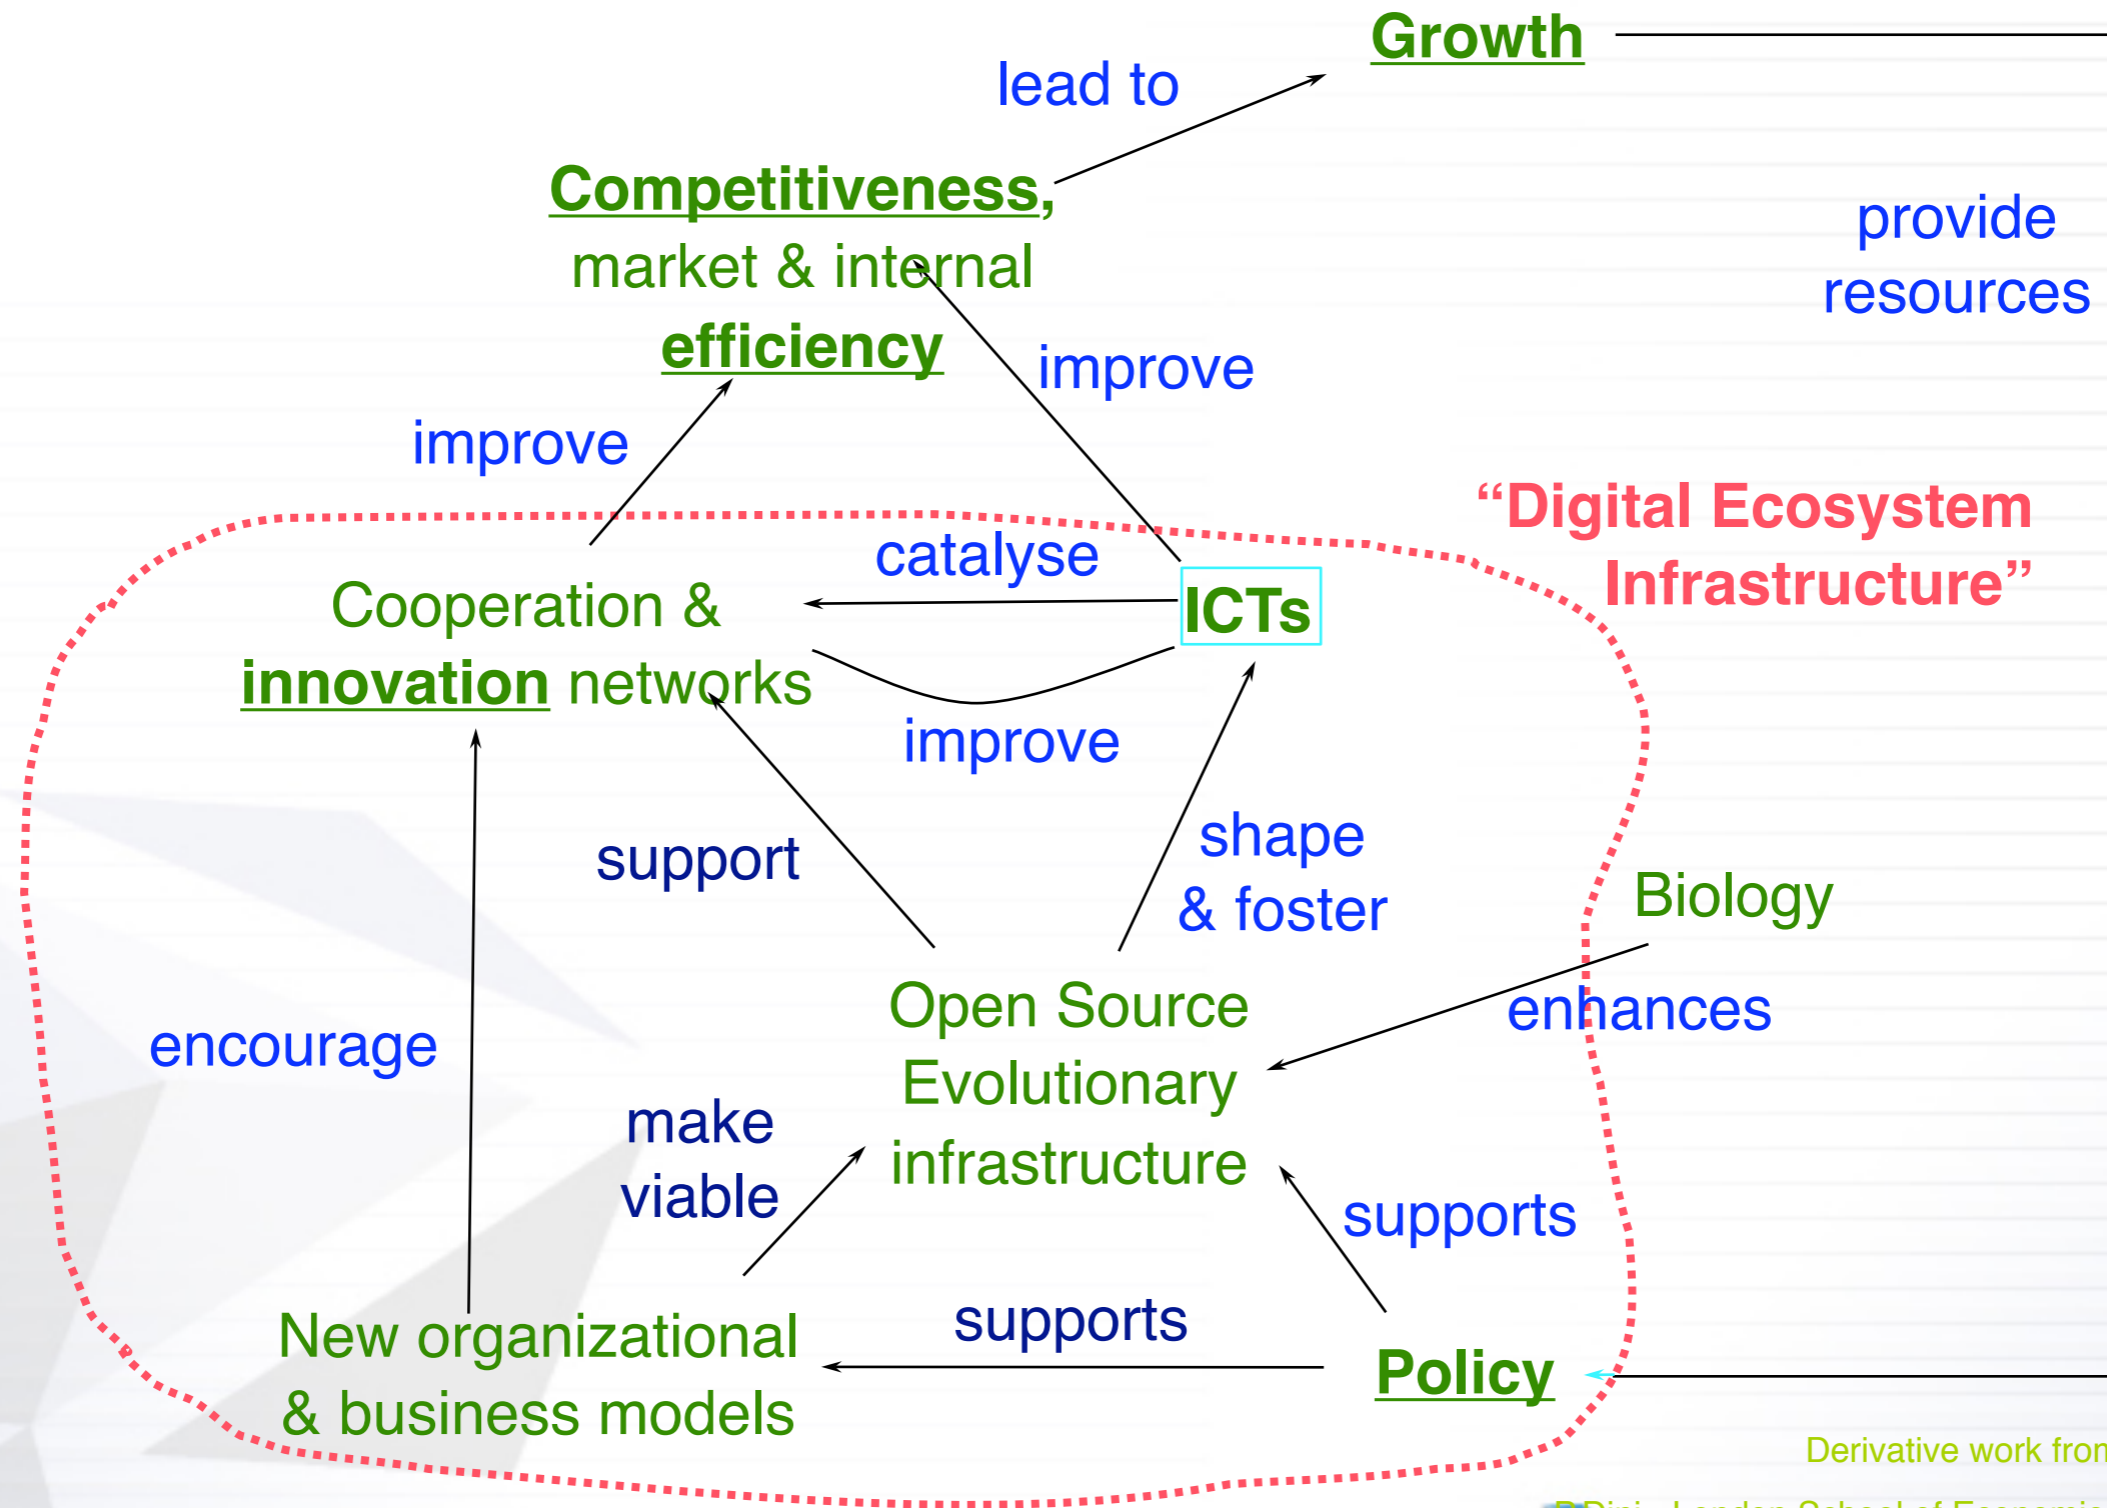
Growth

lead to

Competitiveness, market & internal efficiency

provide resources

improve

improve

"Digital Ecosystem Infrastructure"

catalyse

Cooperation & innovation networks

ICTs

improve

shape & foster

support

Biology

enhances

Open Source Evolutionary infrastructure

encourage

make viable

supports

supports

New organizational & business models

Policy

Derivative work fron

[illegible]